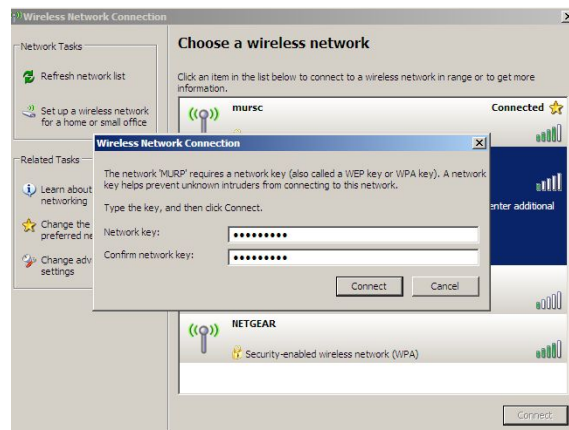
Wireless Network Connection

Network Tasks

Refresh network list

Set up a wireless network for a home or small office

Related Tasks

Learn about networking

Change the preferred ne

Change adv settings

Choose a wireless network

Click an item in the list below to connect to a wireless network in range or to get more information.

mursc

Connected

enter additional

NETGEAR

Security-enabled wireless network (WPA)

Connect

Wireless Network Connection

The network 'MURP' requires a network key (also called a WEP key or WPA key). A network key helps prevent unknown intruders from connecting to this network.

Type the key, and then click Connect.

Network key: ●●●●●●●●●

Confirm network key: ●●●●●●●●●

Connect

Cancel